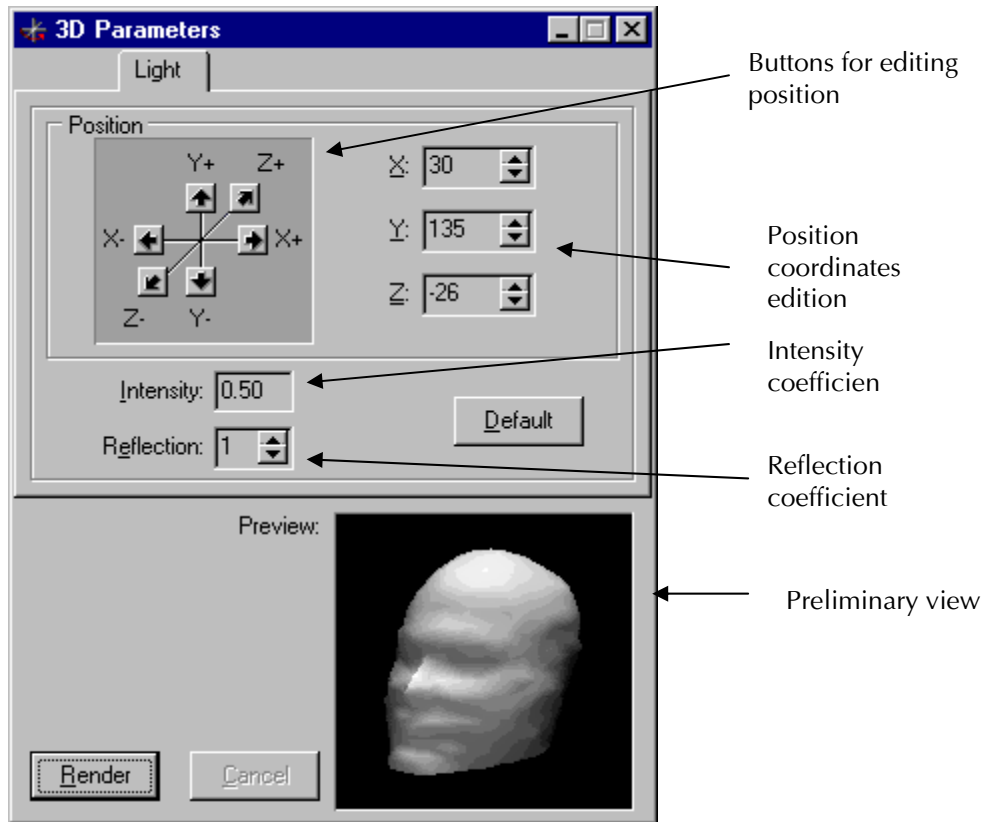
3D Parameters

Light

Position

Y+ Z+

X- X+

Z- Y-

X: 30

Y: 135

Z: -26

Intensity: 0.50

Default

Reflection: 1

Preview:

Render

Cancel

Buttons for editing position

Position coordinates edition

Intensity coefficien

Reflection coefficient

Preliminary view